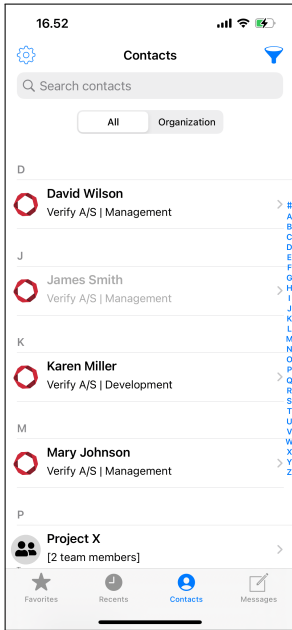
16.52

Contacts

Search contacts

All
Organization

D

David Wilson
Verify A/S | Management

J

James Smith
Verify A/S | Management

K

Karen Miller
Verify A/S | Development

M

Mary Johnson
Verify A/S | Management

P

Project X
[2 team members]

#
A
B
C
D
E
F
G
H
I
J
K
L
M
N
O
P
Q
R
S
T
U
V
W
X
Y
Z

Favorites
Recents
Contacts
Messages